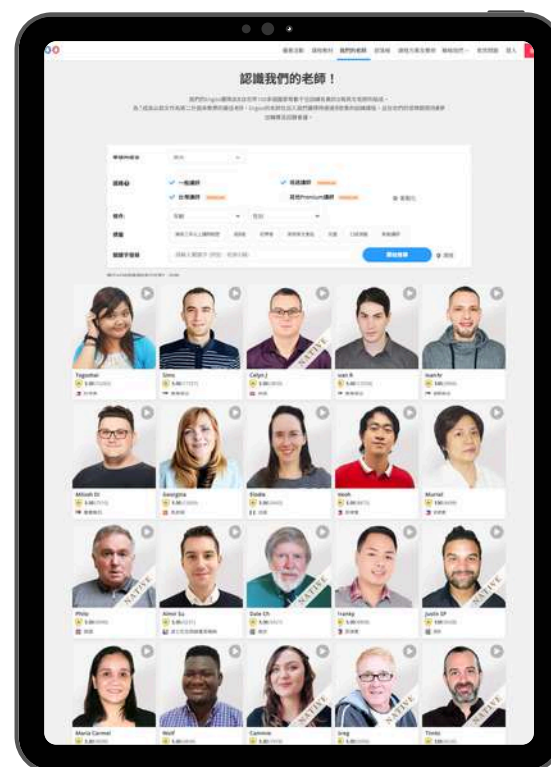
認識我們的老師！

Tagoshai

Simo

Calyn J

Ivan R

Ivan Kr

Mileah Dl

Georgina

Elodie

Hoeh

Muriel

Philo

Aimri Su

Dale Eh

Franky

Justin SP

Maria Carmel

Wolf

Cammie

Greg

Timbi

NATIVE

NATIVE

NATIVE

NATIVE

NATIVE

NATIVE